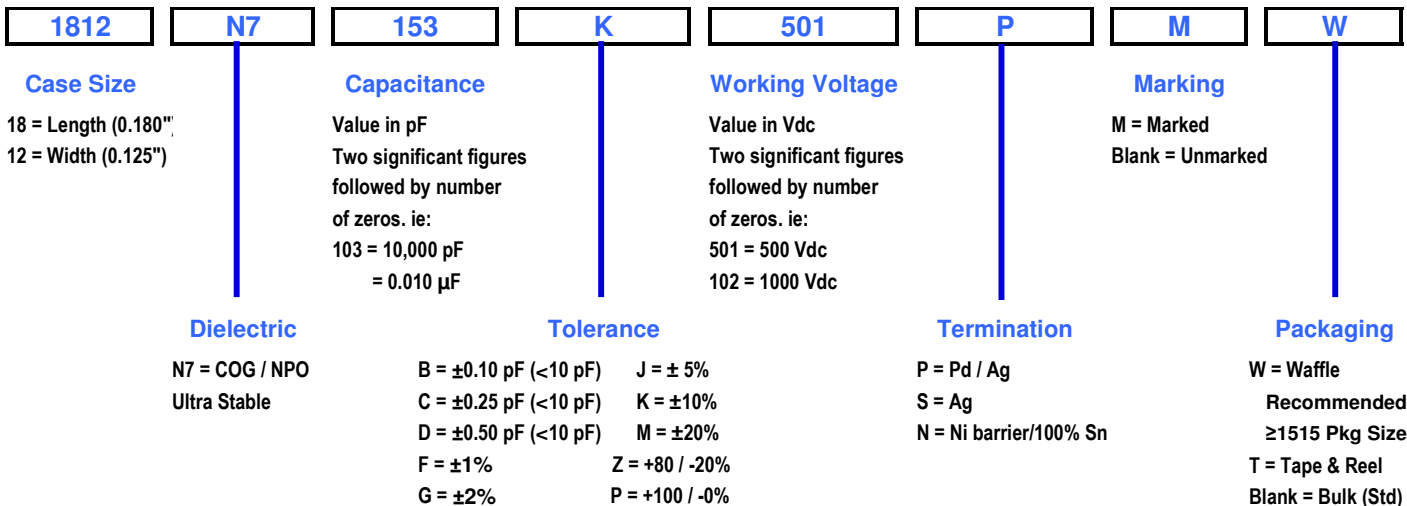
1812 N7 153 K 501 P M W

Case Size

18 = Length (0.180")
12 = Width (0.125")

Capacitance

Value in pF
Two significant figures followed by number of zeros. ie:
103 = 10,000 pF
= 0.010 µF

Working Voltage

Value in Vdc
Two significant figures followed by number of zeros. ie:
501 = 500 Vdc
102 = 1000 Vdc

Marking

M = Marked
Blank = Unmarked

Dielectric

N7 = COG / NPO
Ultra Stable

Tolerance

B = ±0.10 pF (<10 pF) J = ± 5%
C = ±0.25 pF (<10 pF) K = ±10%
D = ±0.50 pF (<10 pF) M = ±20%
F = ±1% Z = +80 / -20%
G = ±2% P = +100 / -0%

Termination

P = Pd / Ag
S = Ag
N = Ni barrier/100% Sn

Packaging

W = Waffle
Recommended
≥1515 Pkg Size
T = Tape & Reel
Blank = Bulk (Std)